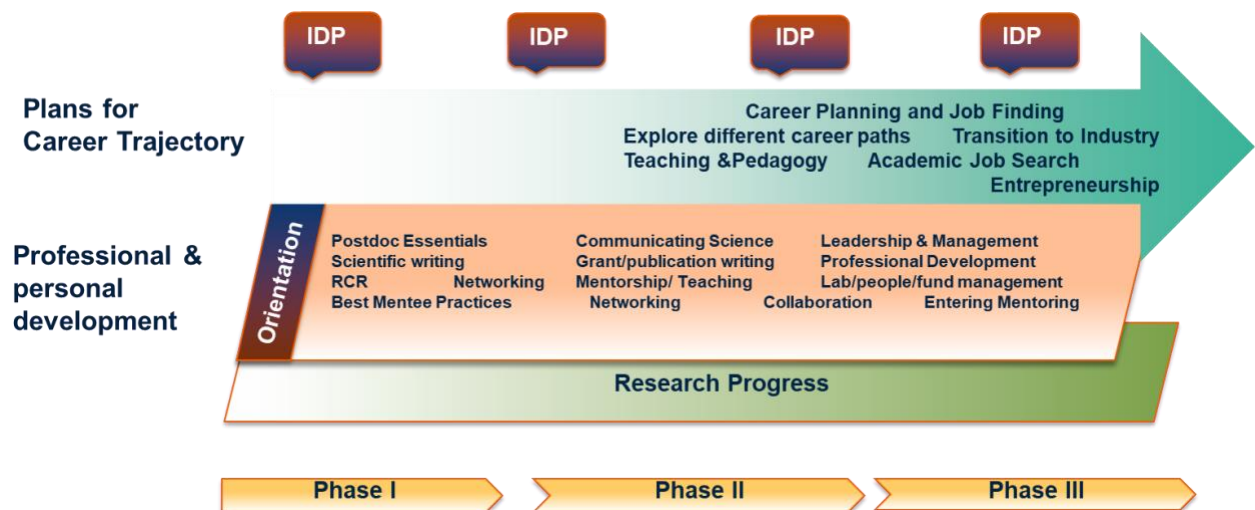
IDP IDP IDP IDP

Plans for Career Trajectory

Career Planning and Job Finding
Explore different career paths Transition to Industry
Teaching &Pedagogy Academic Job Search
Entrepreneurship

Professional & personal development

Orientation

Postdoc Essentials
Scientific writing
RCR Networking
Best Mentee Practices

Communicating Science
Grant/publication writing
Mentorship/ Teaching
Networking

Leadership & Management
Professional Development
Lab/people/fund management
Collaboration Entering Mentoring

Research Progress

Phase I Phase II Phase III